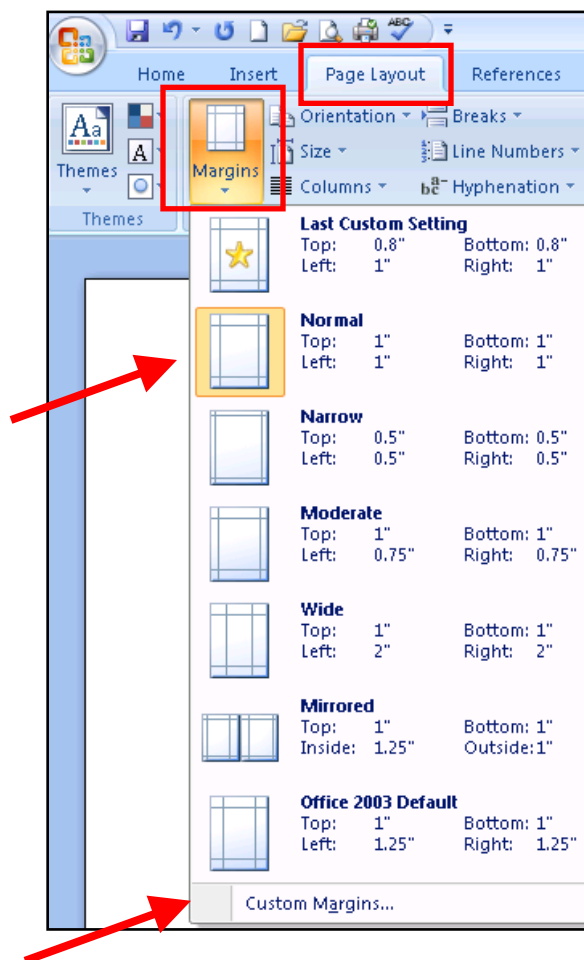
Home Insert Page Layout References

Themes

Themes

Margins

Orientation

Size

Columns

Breaks

Line Numbers

Hyphenation

Last Custom Setting
Top: 0.8" Bottom: 0.8"
Left: 1" Right: 1"

Normal
Top: 1" Bottom: 1"
Left: 1" Right: 1"

Narrow
Top: 0.5" Bottom: 0.5"
Left: 0.5" Right: 0.5"

Moderate
Top: 1" Bottom: 1"
Left: 0.75" Right: 0.75"

Wide
Top: 1" Bottom: 1"
Left: 2" Right: 2"

Mirrored
Top: 1" Bottom: 1"
Inside: 1.25" Outside:1"

Office 2003 Default
Top: 1" Bottom: 1"
Left: 1.25" Right: 1.25"

Custom Margins...